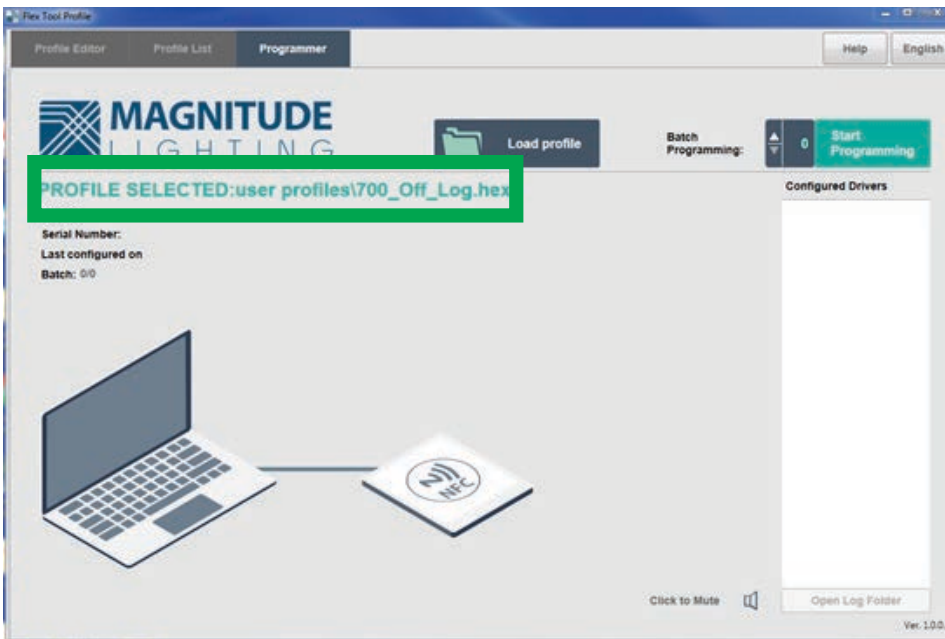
Flex Tool Profile

Profile Editor
Profile List
Programmer

Help
English

MAGNITUDE
LIGHTING

Load profile

Batch Programming:
0
Start Programming

PROFILE SELECTED:user profiles\700_Off_Log.hex

Configured Drivers

Serial Number:
Last configured on
Batch: 0/0

NFC

Click to Mute

Open Log Folder

Ver. 1.0.0